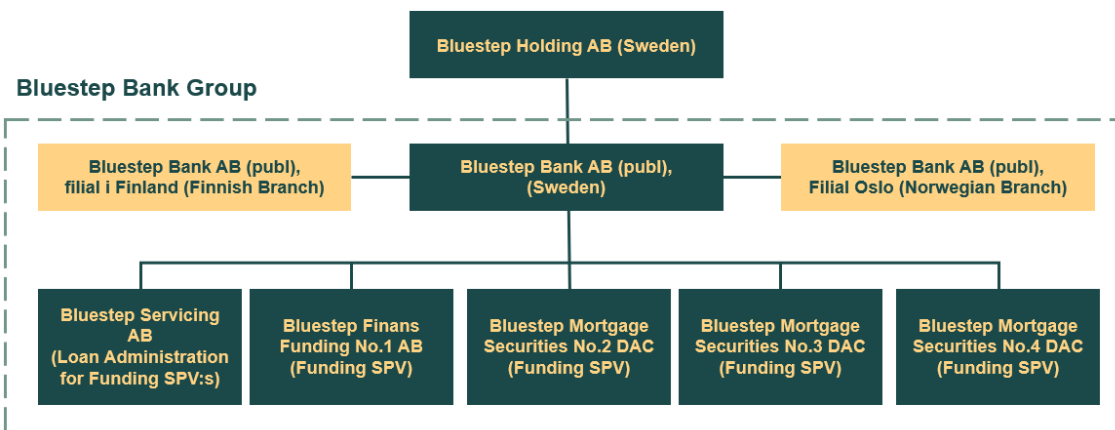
Bluestep Holding AB (Sweden)

Bluestep Bank Group

Bluestep Bank AB (publ), filial i Finland (Finnish Branch)

Bluestep Bank AB (publ), (Sweden)

Bluestep Bank AB (publ), Filial Oslo (Norwegian Branch)

Bluestep Servicing AB (Loan Administration for Funding SPV:s)

Bluestep Finans Funding No.1 AB (Funding SPV)

Bluestep Mortgage Securities No.2 DAC (Funding SPV)

Bluestep Mortgage Securities No.3 DAC (Funding SPV)

Bluestep Mortgage Securities No.4 DAC (Funding SPV)